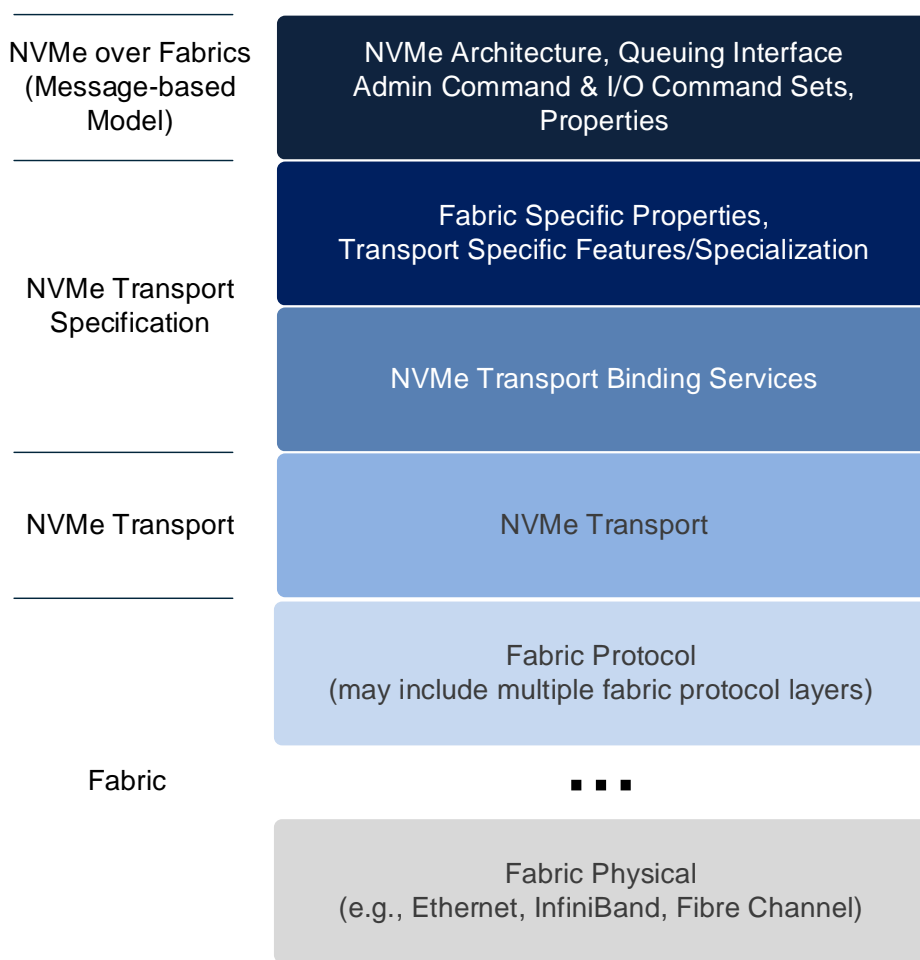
NVMe over Fabrics (Message-based Model)

NVMe Architecture, Queuing Interface Admin Command & I/O Command Sets, Properties

NVMe Transport Specification

Fabric Specific Properties, Transport Specific Features/Specialization

NVMe Transport Binding Services

NVMe Transport

NVMe Transport

Fabric

Fabric Protocol (may include multiple fabric protocol layers)

...

Fabric Physical (e.g., Ethernet, InfiniBand, Fibre Channel)